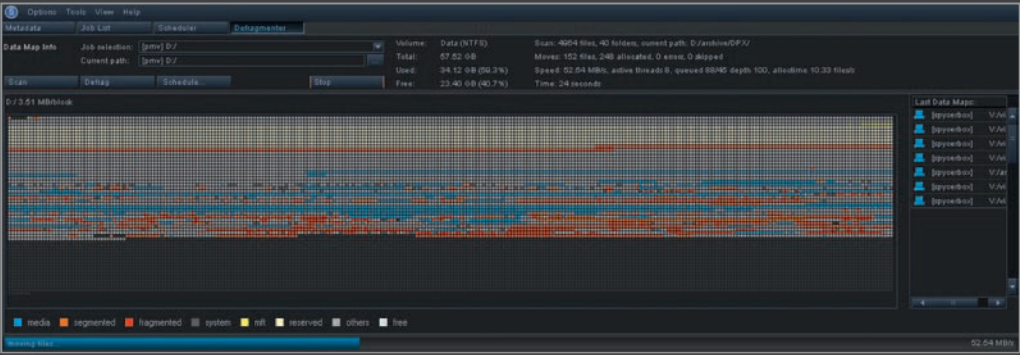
Options Tools View Help

Metadata | Job List | Scheduler | Defragmenter

Data Map Info

Job selection: [pmv] D:/

Current path: [pmv] D:/

Scan | Defrag | Schedule... | Stop

Volume: Data (NTFS)
Total: 57.52 GB
Used: 34.12 GB (59.3%)
Free: 23.40 GB (40.7%)

Scan: 4984 files, 40 folders, current path: D:/archive/DPX/
Moves: 152 files, 248 allocated, 0 errors, 0 skipped
Speed: 52.64 MB/s, active threads 8, queued 88/48 depth 100, allocTime 10.33 files/s
Time: 24 seconds

D:/ 3.51 MB/block

Last Data Maps:
[ppyoerbox] V:/A
[ppyoerbox] V:/A
[ppyoerbox] V:/A
[ppyoerbox] V:/A
[ppyoerbox] V:/A
[ppyoerbox] V:/A
[ppyoerbox] V:/A

media segmented fragmented system mft reserved others free

moving files

52.64 MB/s